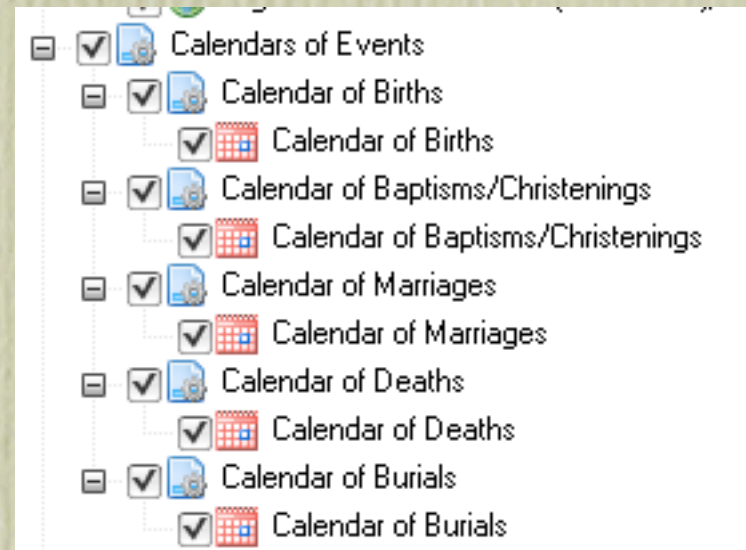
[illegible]

Calendars of Events

Calendar of Births

Calendar of Births

Calendar of Baptisms/Christenings

Calendar of Baptisms/Christenings

Calendar of Marriages

Calendar of Marriages

Calendar of Deaths

Calendar of Deaths

Calendar of Burials

Calendar of Burials